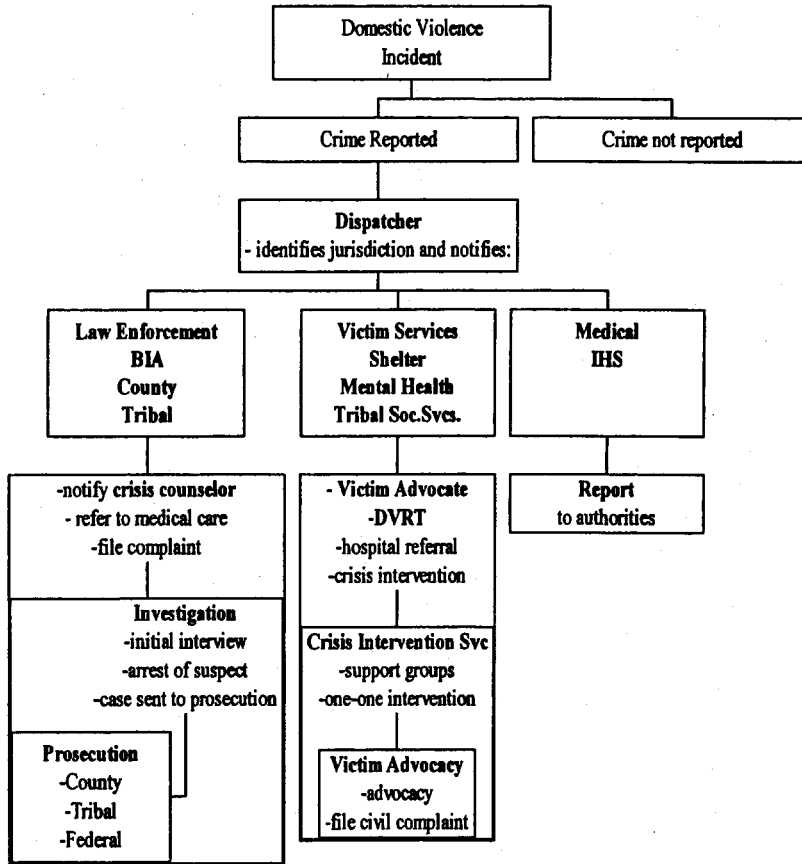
Domestic Violence Incident

Crime Reported

Crime not reported

Dispatcher
- identifies jurisdiction and notifies:

Law Enforcement
BIA
County
Tribal

Victim Services
Shelter
Mental Health
Tribal Soc.Svcs.

Medical
IHS

-notify crisis counselor
- refer to medical care
-file complaint

Investigation
-initial interview
-arrest of suspect
-case sent to prosecution

Prosecution
-County
-Tribal
-Federal

- Victim Advocate
-DVRT
-hospital referral
-crisis intervention

Crisis Intervention Svc
-support groups
-one-one intervention

Victim Advocacy
-advocacy
-file civil complaint

Report
to authorities